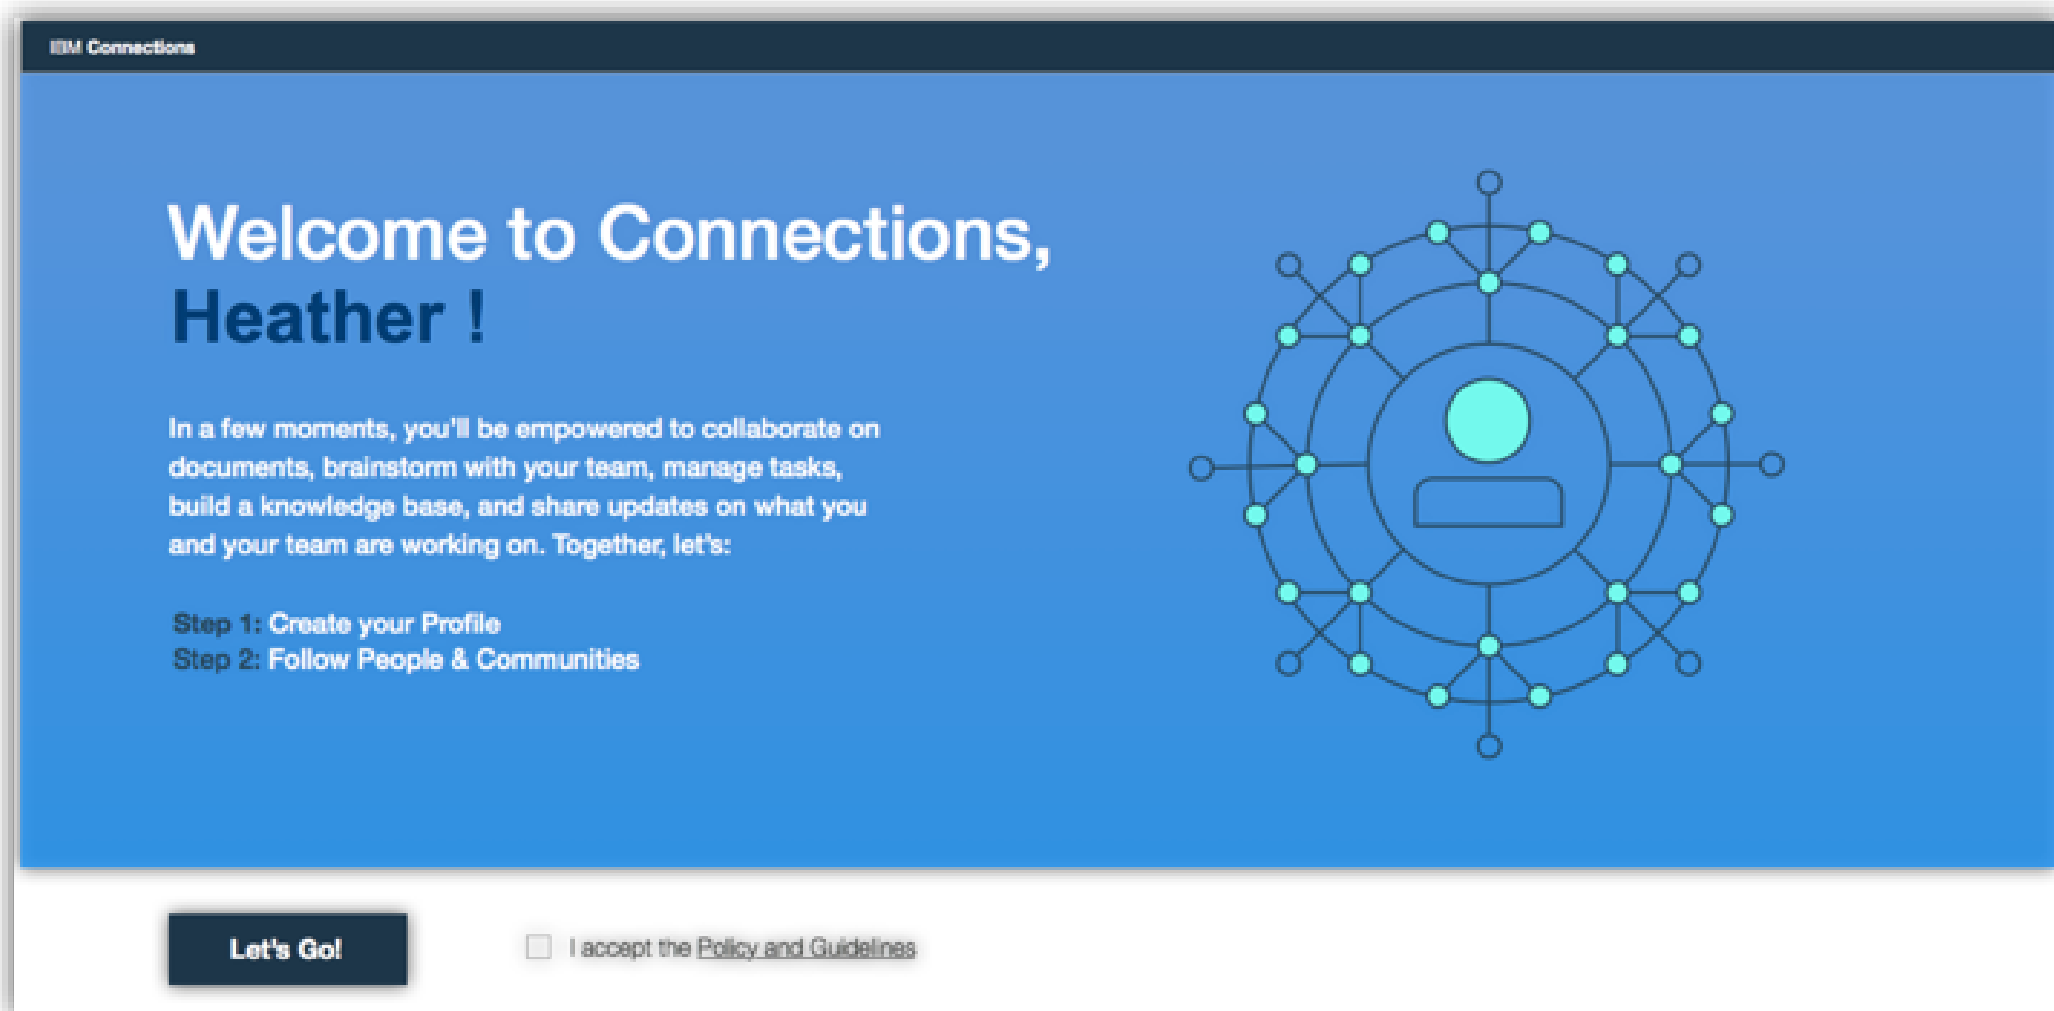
IBM Connections

Welcome to Connections,
Heather !

In a few moments, you'll be empowered to collaborate on documents, brainstorm with your team, manage tasks, build a knowledge base, and share updates on what you and your team are working on. Together, let's:

Step 1: Create your Profile
Step 2: Follow People & Communities

Let's Go!

I accept the Policy and Guidelines